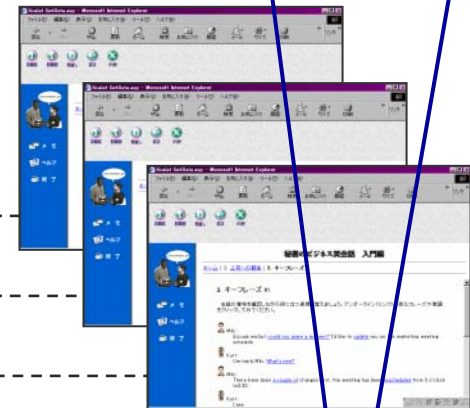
秘書のビジネス英会話　入門編

3. キーフレーズ

Excuse me but could you spare a moment? I'd like to update you on the marketing meeting schedule.

Certainly Miki. What's new?

There have been a couple of changes. First, the meeting has been rescheduled from 3 o'clock to 2:30.

I see.